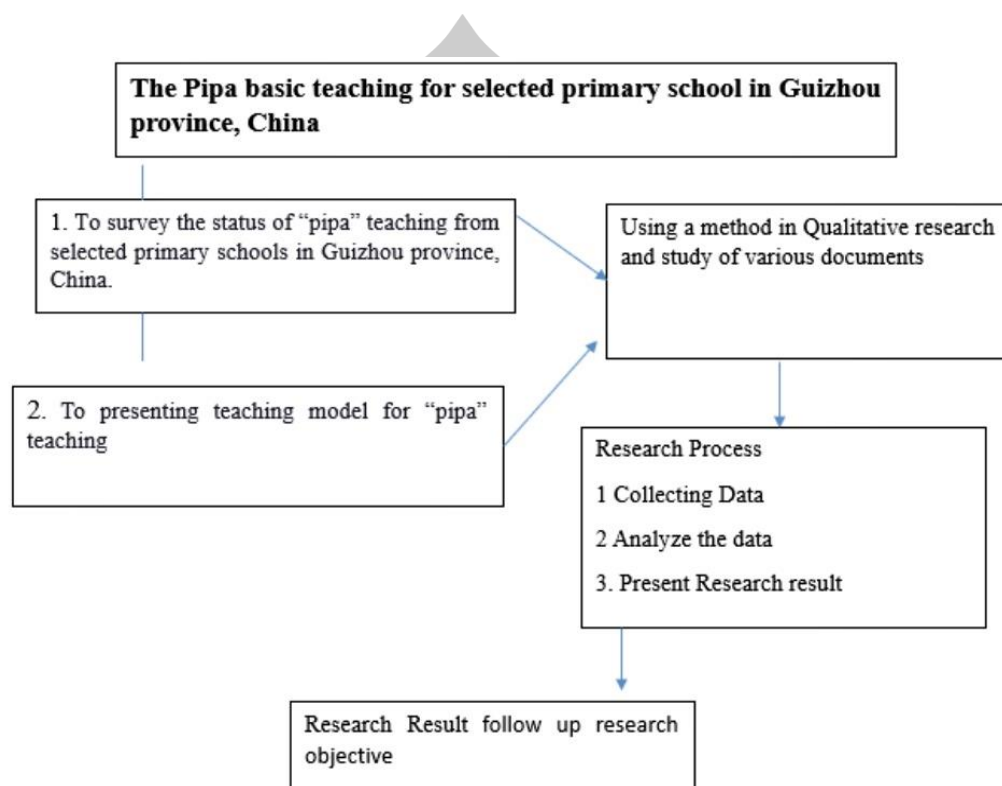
The Pipa basic teaching for selected primary school in Guizhou province, China

1. To survey the status of “pipa” teaching from selected primary schools in Guizhou province, China.

2. To presenting teaching model for “pipa” teaching

Using a method in Qualitative research and study of various documents

Research Process

1 Collecting Data

2 Analyze the data

3. Present Research result

Research Result follow up research objective